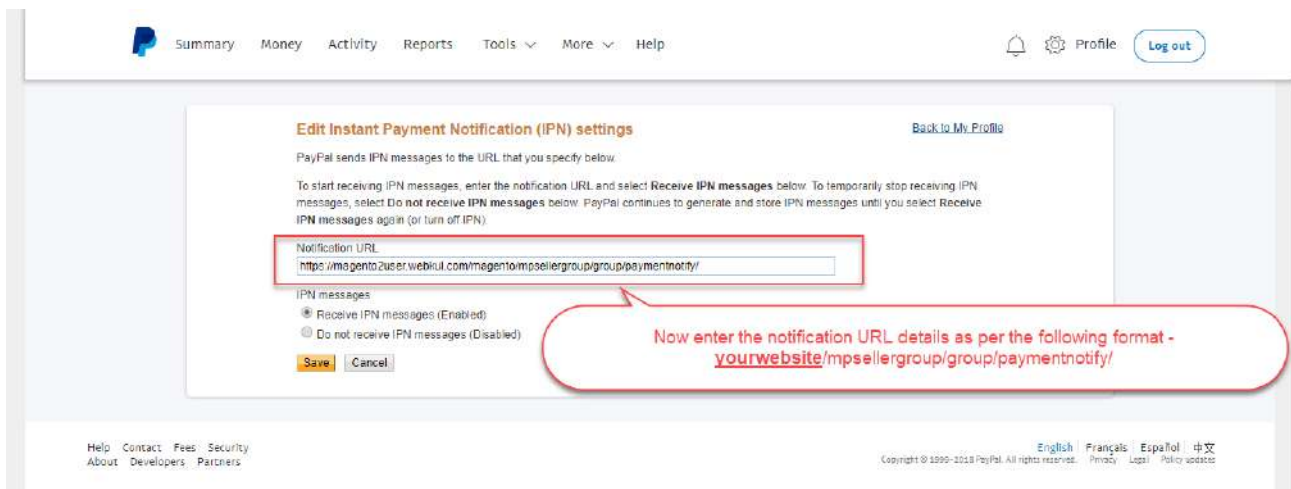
Summary Money Activity Reports Tools More Help

Profile Log out

Edit Instant Payment Notification (IPN) settings

Back to My Profile

PayPal sends IPN messages to the URL that you specify below.

To start receiving IPN messages, enter the notification URL and select **Receive IPN messages** below. To temporarily stop receiving IPN messages, select **Do not receive IPN messages** below. PayPal continues to generate and store IPN messages until you select **Receive IPN messages** again (or turn off IPN).

Notification URL

https://magento2user.webkul.com/magento/mpsellergroup/group/paymentnotify/

IPN messages

Receive IPN messages (Enabled)

Do not receive IPN messages (Disabled)

Save Cancel

Now enter the notification URL details as per the following format - yourwebsite/mpsellergroup/group/paymentnotify/

Help Contact Fees Security
About Developers Partners

English Français Español 中文
Copyright © 1999-2018 PayPal. All rights reserved. Privacy Legal Policy updates